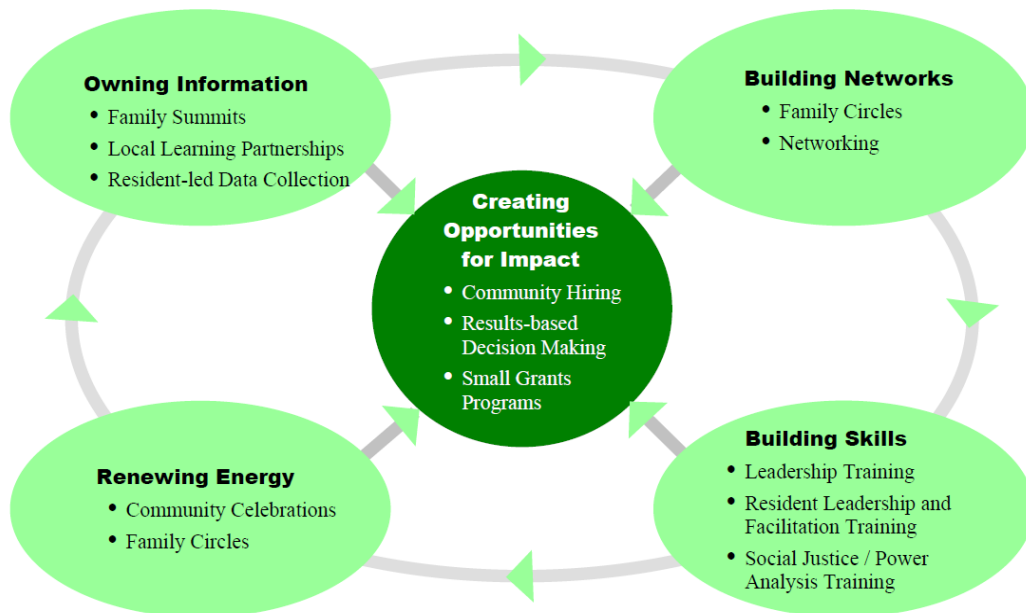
Owning Information
- Family Summits
- Local Learning Partnerships
- Resident-led Data Collection

Building Networks
- Family Circles
- Networking

Creating Opportunities for Impact
- Community Hiring
- Results-based Decision Making
- Small Grants Programs

Renewing Energy
- Community Celebrations
- Family Circles

Building Skills
- Leadership Training
- Resident Leadership and Facilitation Training
- Social Justice / Power Analysis Training